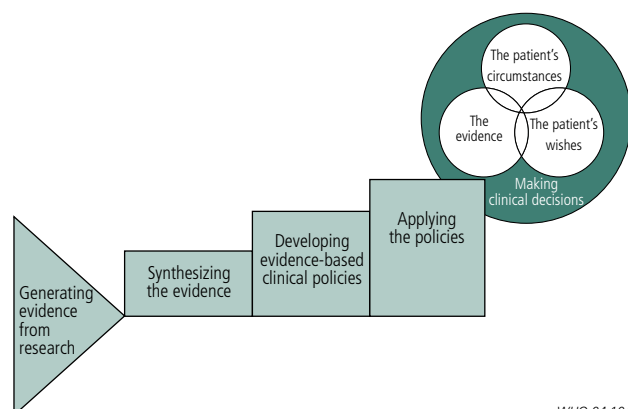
The patient's circumstances

The evidence

The patient's wishes

Making clinical decisions

Generating evidence from research

Synthesizing the evidence

Developing evidence-based clinical policies

Applying the policies

WHO 04.1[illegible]